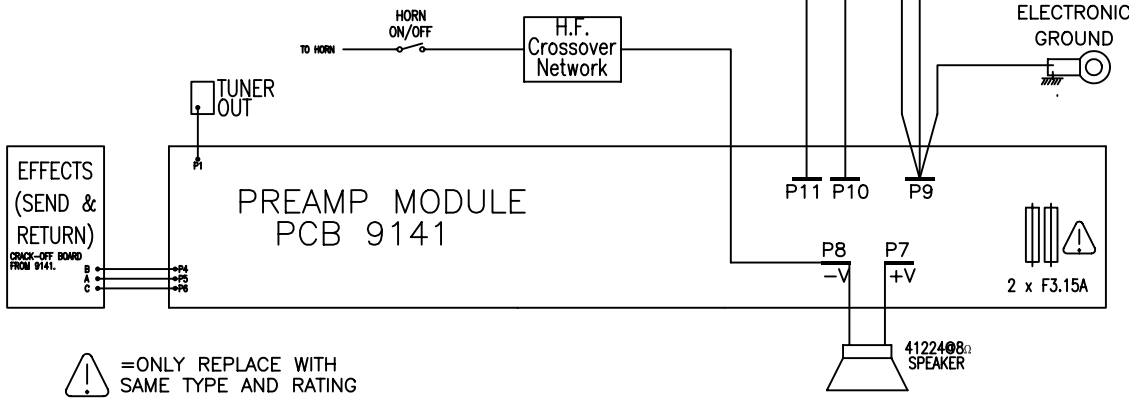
HORN ON/OFF

TO HORN

H.F. Crossover Network

ELECTRONIC GROUND

TUNER OUT

P1

EFFECTS (SEND & RETURN)

CRACK-OFF BOARD FROM 9141.

B
A
C

P4
P5
P6

PREAMP MODULE
PCB 9141

P11 P10 P9

P8
−V

P7
+V

2 x F3.15A

41224@8Ω
SPEAKER

=ONLY REPLACE WITH SAME TYPE AND RATING